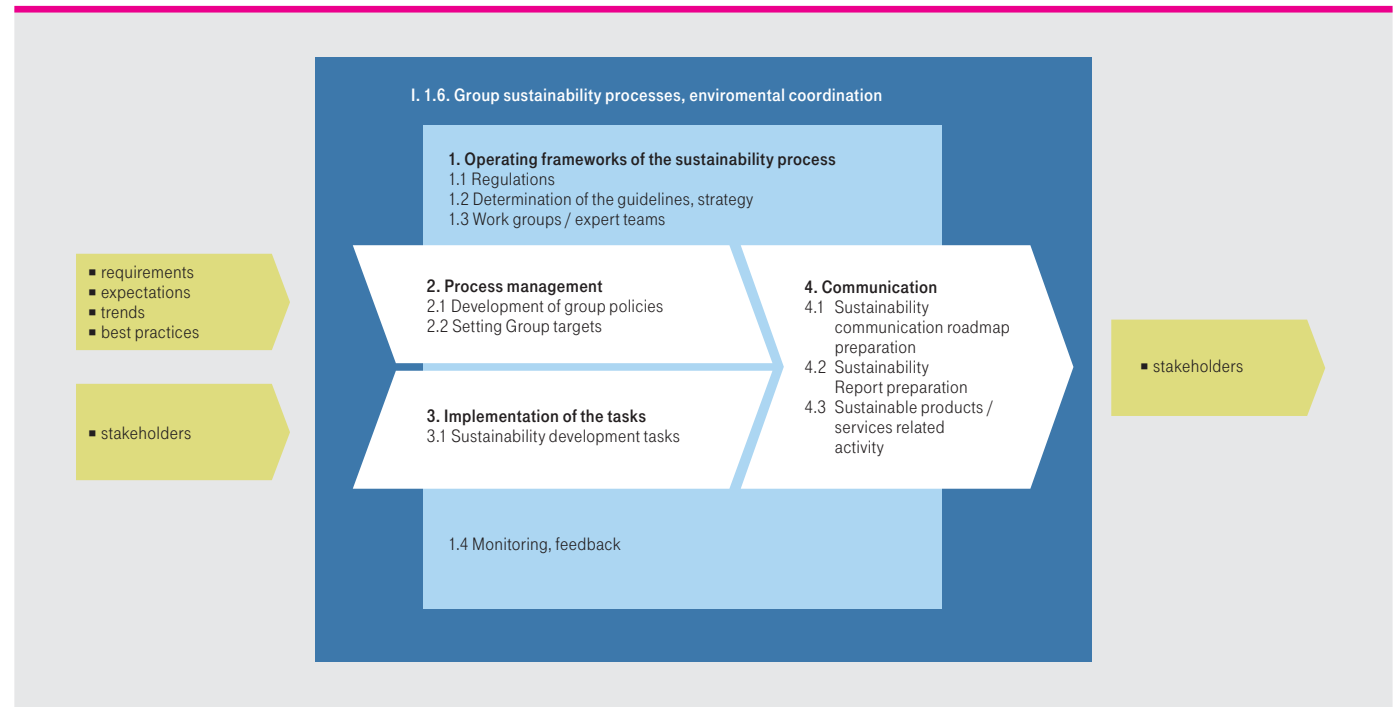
▪ requirements
▪ expectations
▪ trends
▪ best practices

▪ stakeholders

I. 1.6. Group sustainability processes, enviromental coordination

1. Operating frameworks of the sustainability process
1.1 Regulations
1.2 Determination of the guidelines, strategy
1.3 Work groups / expert teams

2. Process management
2.1 Development of group policies
2.2 Setting Group targets

3. Implementation of the tasks
3.1 Sustainability development tasks

4. Communication
4.1 Sustainability communication roadmap preparation
4.2 Sustainability Report preparation
4.3 Sustainable products / services related activity

1.4 Monitoring, feedback

▪ stakeholders